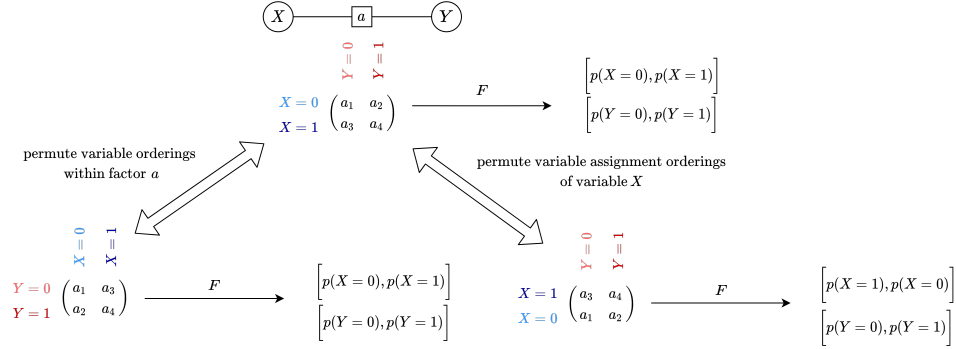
$X$ $a$ $Y$

$Y=0$ $Y=1$

$X=0$ $X=1$ $\begin{pmatrix} a_1 & a_2 \\ a_3 & a_4 \end{pmatrix}$

$F$

$\left[p(X=0), p(X=1)\right]$

$\left[p(Y=0), p(Y=1)\right]$

permute variable orderings within factor $a$

permute variable assignment orderings of variable $X$

$X=0$ $X=1$

$Y=0$ $Y=1$ $\begin{pmatrix} a_1 & a_3 \\ a_2 & a_4 \end{pmatrix}$

$F$

$\left[p(X=0), p(X=1)\right]$

$\left[p(Y=0), p(Y=1)\right]$

$Y=0$ $Y=1$

$X=1$ $X=0$ $\begin{pmatrix} a_3 & a_4 \\ a_1 & a_2 \end{pmatrix}$

$F$

$\left[p(X=1), p(X=0)\right]$

$\left[p(Y=0), p(Y=1)\right]$